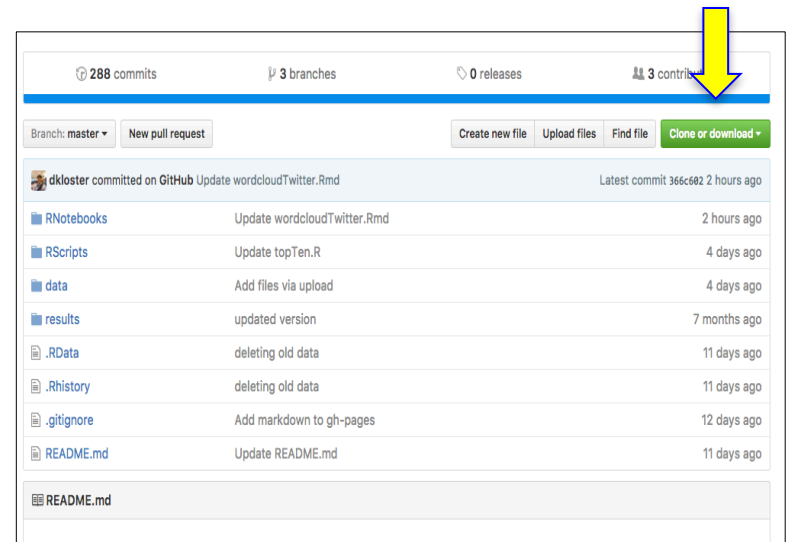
288 commits

3 branches

0 releases

3 contrib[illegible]

Branch: master ▾

New pull request

Create new file

Upload files

Find file

Clone or download ▾

dkloster committed on GitHub Update wordcloudTwitter.Rmd

Latest commit 366c602 2 hours ago

| | | |
|---|---|---|
| RNotebooks | Update wordcloudTwitter.Rmd | 2 hours ago |
| RScripts | Update topTen.R | 4 days ago |
| data | Add files via upload | 4 days ago |
| results | updated version | 7 months ago |
| .RData | deleting old data | 11 days ago |
| .Rhistory | deleting old data | 11 days ago |
| .gitignore | Add markdown to gh-pages | 12 days ago |
| README.md | Update README.md | 11 days ago |

README.md